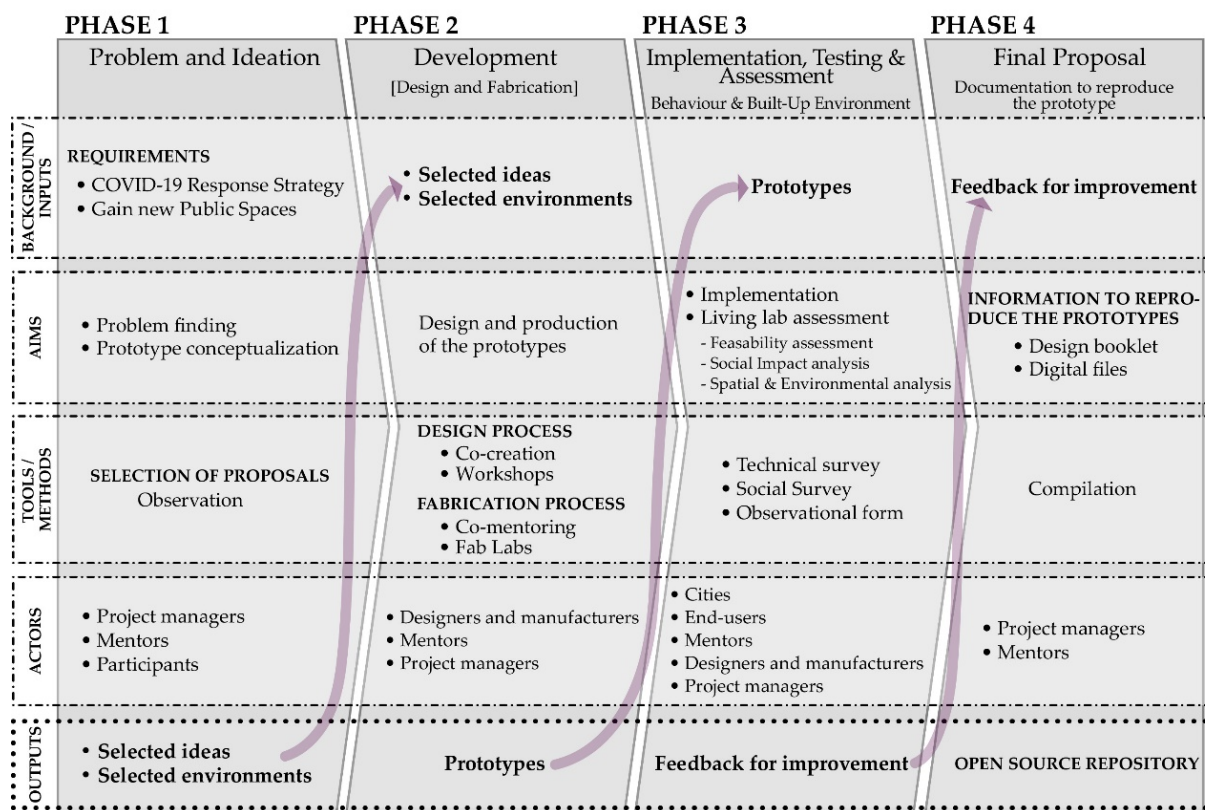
| | PHASE 1 Problem and Ideation | PHASE 2 Development [Design and Fabrication] | PHASE 3 Implementation, Testing & Assessment Behaviour & Built-Up Environment | PHASE 4 Final Proposal Documentation to reproduce the prototype |
|---|---|---|---|---|
| BACKGROUND / INPUTS | REQUIREMENTS • COVID-19 Response Strategy • Gain new Public Spaces | • Selected ideas • Selected environments | Prototypes | Feedback for improvement |
| AIMS | • Problem finding • Prototype conceptualization | Design and production of the prototypes | • Implementation • Living lab assessment - Feasability assessment - Social Impact analysis - Spatial & Environmental analysis | INFORMATION TO REPRODUCE THE PROTOTYPES • Design booklet • Digital files |
| TOOLS / METHODS | SELECTION OF PROPOSALS Observation | DESIGN PROCESS • Co-creation • Workshops FABRICATION PROCESS • Co-mentoring • Fab Labs | • Technical survey • Social Survey • Observational form | Compilation |
| ACTORS | • Project managers • Mentors • Participants | • Designers and manufacturers • Mentors • Project managers | • Cities • End-users • Mentors • Designers and manufacturers • Project managers | • Project managers • Mentors |
| OUTPUTS | • Selected ideas • Selected environments | Prototypes | Feedback for improvement | OPEN SOURCE REPOSITORY |